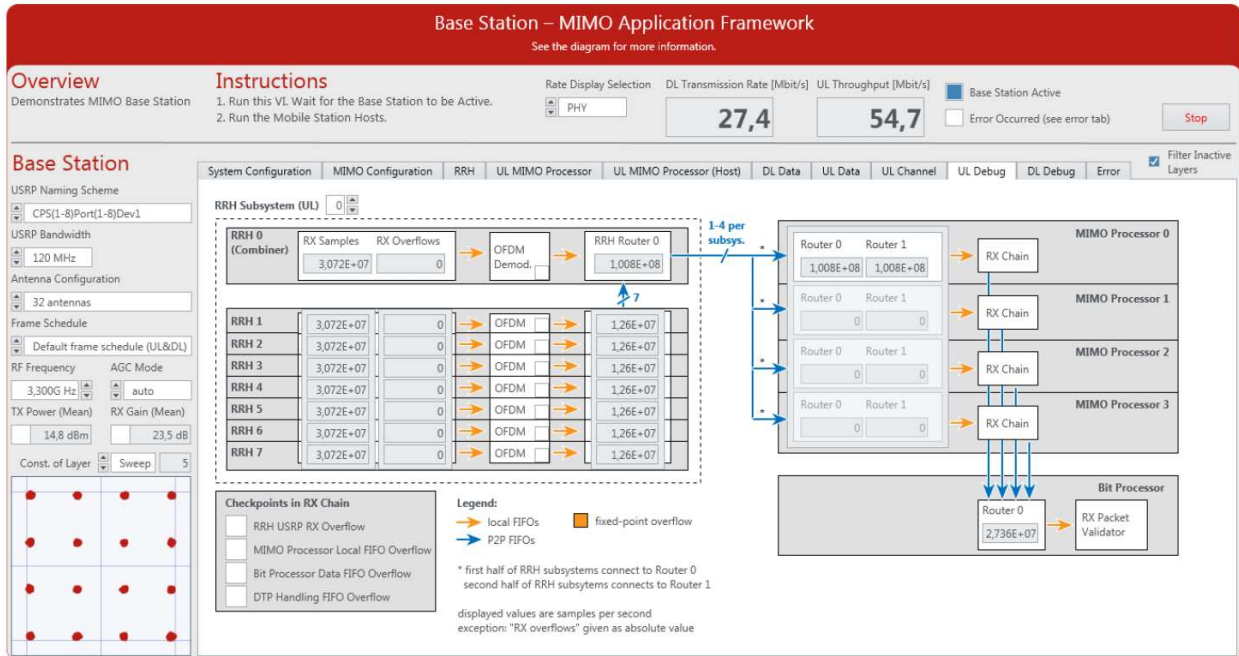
Base Station – MIMO Application Framework
See the diagram for more information.

Overview
Demonstrates MIMO Base Station

Instructions
1. Run this VI. Wait for the Base Station to be Active.
2. Run the Mobile Station Hosts.

Rate Display Selection
PHY

DL Transmission Rate [Mbit/s]
27,4

UL Throughput [Mbit/s]
54,7

Base Station Active
Error Occurred (see error tab)

Stop

Base Station
USRP Naming Scheme
CPS(1-8)Port(1-8)Dev1
USRP Bandwidth
120 MHz
Antenna Configuration
32 antennas
Frame Schedule
Default frame schedule (UL&DL)
RF Frequency
3,300G Hz
AGC Mode
auto
TX Power (Mean)
14,8 dBm
RX Gain (Mean)
23,5 dB
Const. of Layer
Sweep
5

System Configuration | MIMO Configuration | RRH | UL MIMO Processor | UL MIMO Processor (Host) | DL Data | UL Data | UL Channel | UL Debug | DL Debug | Error

Filter Inactive Layers

RRH Subsystem (UL) 0

RRH 0 (Combiner)
RX Samples 3,072E+07
RX Overflows 0
OFDM Demod.
RRH Router 0 1,008E+08

7

| | | | OFDM | |
|---|---|---|---|---|
| RRH 1 | 3,072E+07 | 0 | OFDM | 1,26E+07 |
| RRH 2 | 3,072E+07 | 0 | OFDM | 1,26E+07 |
| RRH 3 | 3,072E+07 | 0 | OFDM | 1,26E+07 |
| RRH 4 | 3,072E+07 | 0 | OFDM | 1,26E+07 |
| RRH 5 | 3,072E+07 | 0 | OFDM | 1,26E+07 |
| RRH 6 | 3,072E+07 | 0 | OFDM | 1,26E+07 |
| RRH 7 | 3,072E+07 | 0 | OFDM | 1,26E+07 |

1-4 per subsys.

*
Router 0 1,008E+08
Router 1 1,008E+08
RX Chain
MIMO Processor 0

*
Router 0 0
Router 1 0
RX Chain
MIMO Processor 1

*
Router 0 0
Router 1 0
RX Chain
MIMO Processor 2

*
Router 0 0
Router 1 0
RX Chain
MIMO Processor 3

Bit Processor
Router 0
2,736E+07
RX Packet Validator

Checkpoints in RX Chain
RRH USRP RX Overflow
MIMO Processor Local FIFO Overflow
Bit Processor Data FIFO Overflow
DTP Handling FIFO Overflow

Legend:
local FIFOs
P2P FIFOs
fixed-point overflow

* first half of RRH subsystems connect to Router 0
second half of RRH subsytems connects to Router 1

displayed values are samples per second
exception: "RX overflows" given as absolute value